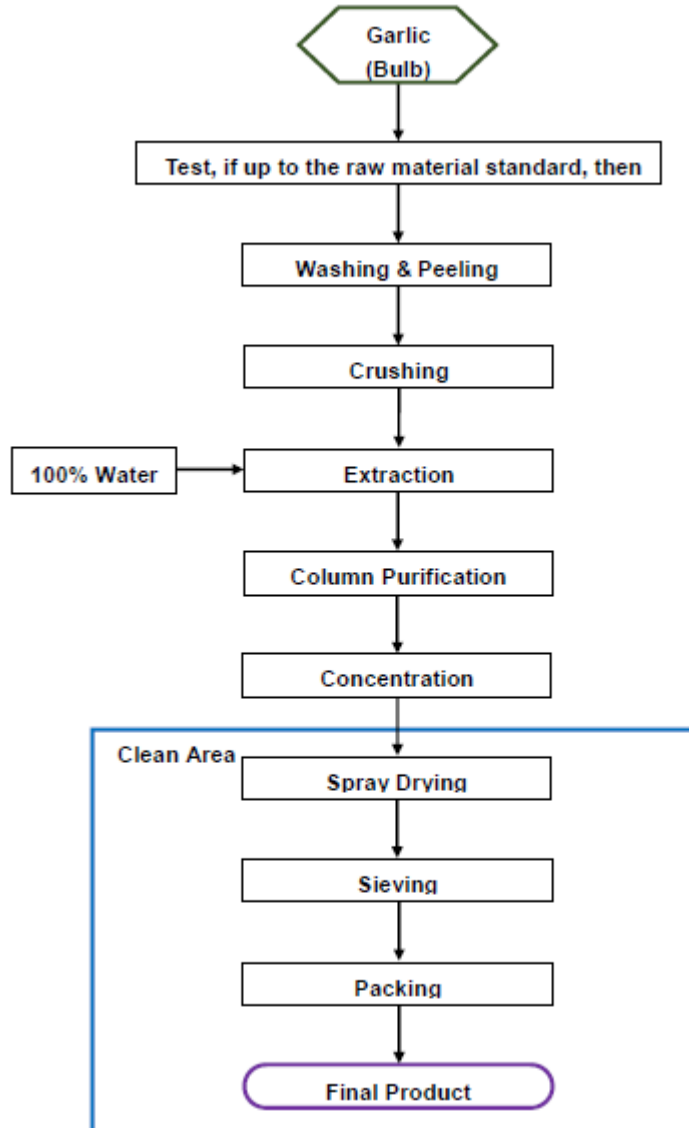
Garlic
(Bulb)

Test, if up to the raw material standard, then

Washing & Peeling

Crushing

100% Water

Extraction

Column Purification

Concentration

Clean Area

Spray Drying

Sieving

Packing

Final Product